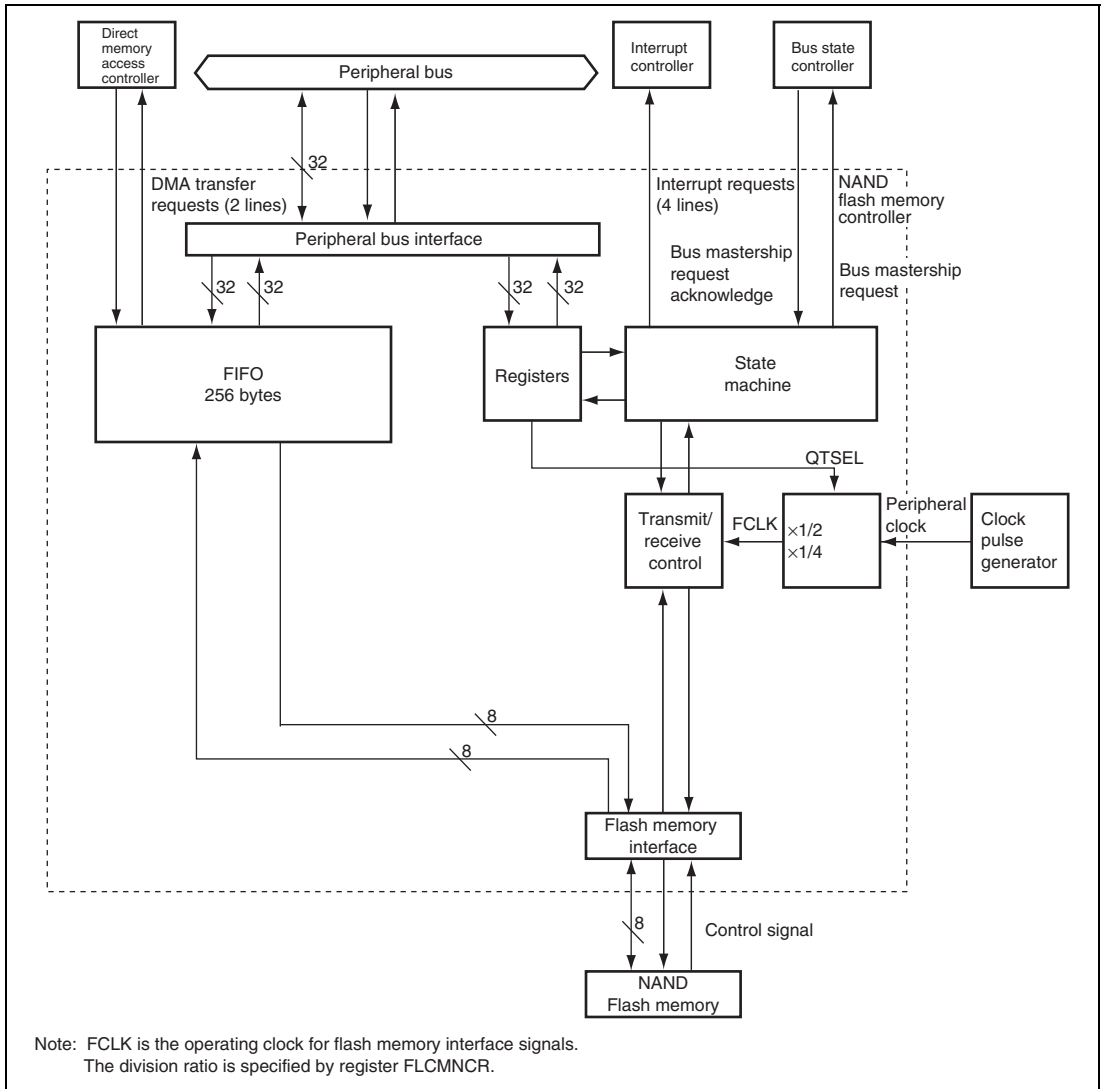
Direct memory access controller

Peripheral bus

Interrupt controller

Bus state controller

32

DMA transfer requests (2 lines)

Interrupt requests (4 lines)

NAND flash memory controller

Peripheral bus interface

Bus mastership request acknowledge

Bus mastership request

32 32

32 32

FIFO
256 bytes

Registers

State machine

QTSEL

Peripheral clock

Transmit/ receive control

FCLK

×1/2
×1/4

Clock pulse generator

8

8

Flash memory interface

8

Control signal

NAND Flash memory

Note: FCLK is the operating clock for flash memory interface signals.
The division ratio is specified by register FLCMNCR.